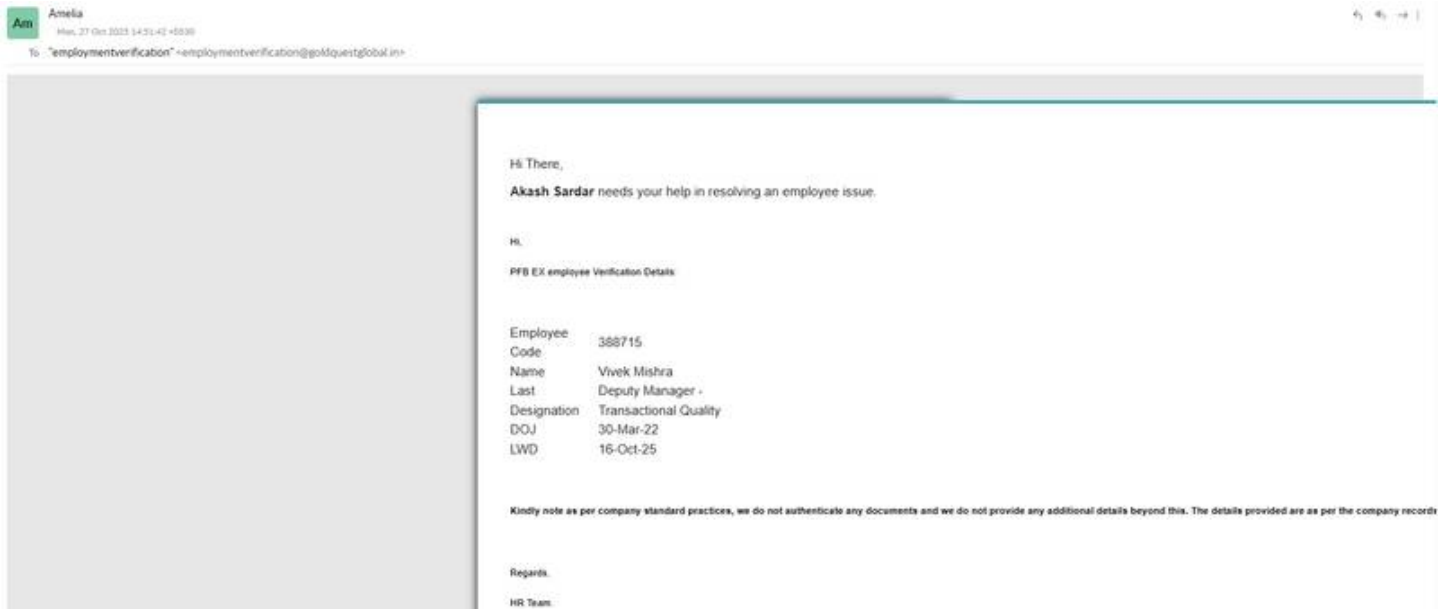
Am Amelia
Mon, 27 Oct 2025 14:51:42 +0530
To "employmentverification" <employmentverification@goldquestglobal.in>

Hi There,

Akash Sardar needs your help in resolving an employee issue.

Hi,

PFB EX employee Verification Details

| | |
|---|---|
| Employee Code | 388715 |
| Name | Vivek Mishra |
| Last Designation | Deputy Manager - Transactional Quality |
| DOJ | 30-Mar-22 |
| LWD | 16-Oct-25 |

Kindly note as per company standard practices, we do not authenticate any documents and we do not provide any additional details beyond this. The details provided are as per the company records

Regards,

HR Team